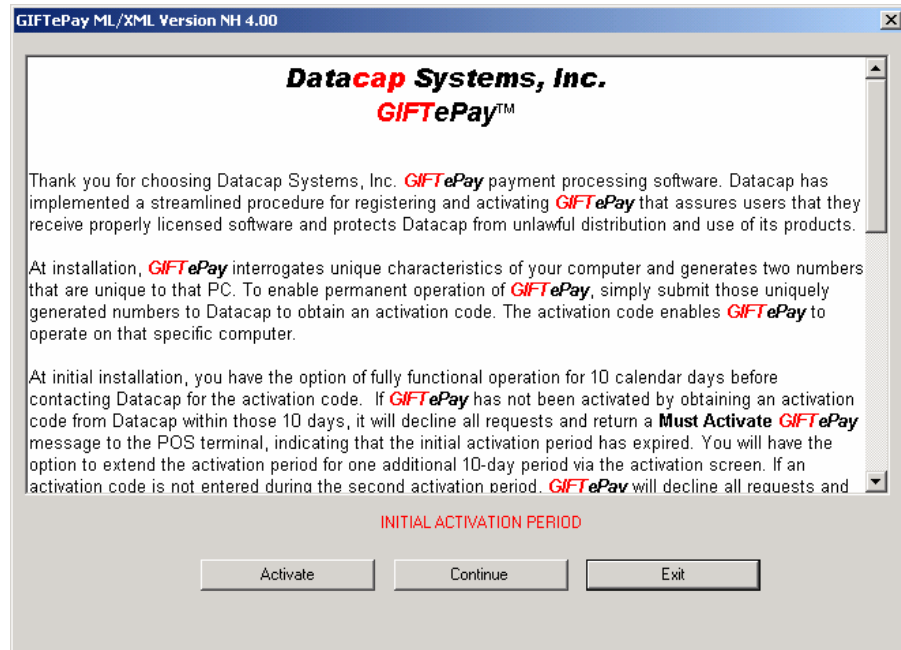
GIFTePay ML/XML Version NH 4.00

Datacap Systems, Inc.
GIFTePay™

Thank you for choosing Datacap Systems, Inc. GIFTePay payment processing software. Datacap has implemented a streamlined procedure for registering and activating GIFTePay that assures users that they receive properly licensed software and protects Datacap from unlawful distribution and use of its products.

At installation, GIFTePay interrogates unique characteristics of your computer and generates two numbers that are unique to that PC. To enable permanent operation of GIFTePay, simply submit those uniquely generated numbers to Datacap to obtain an activation code. The activation code enables GIFTePay to operate on that specific computer.

At initial installation, you have the option of fully functional operation for 10 calendar days before contacting Datacap for the activation code. If GIFTePay has not been activated by obtaining an activation code from Datacap within those 10 days, it will decline all requests and return a Must Activate GIFTePay message to the POS terminal, indicating that the initial activation period has expired. You will have the option to extend the activation period for one additional 10-day period via the activation screen. If an activation code is not entered during the second activation period, GIFTePay will decline all requests and

INITIAL ACTIVATION PERIOD

Activate
Continue
Exit